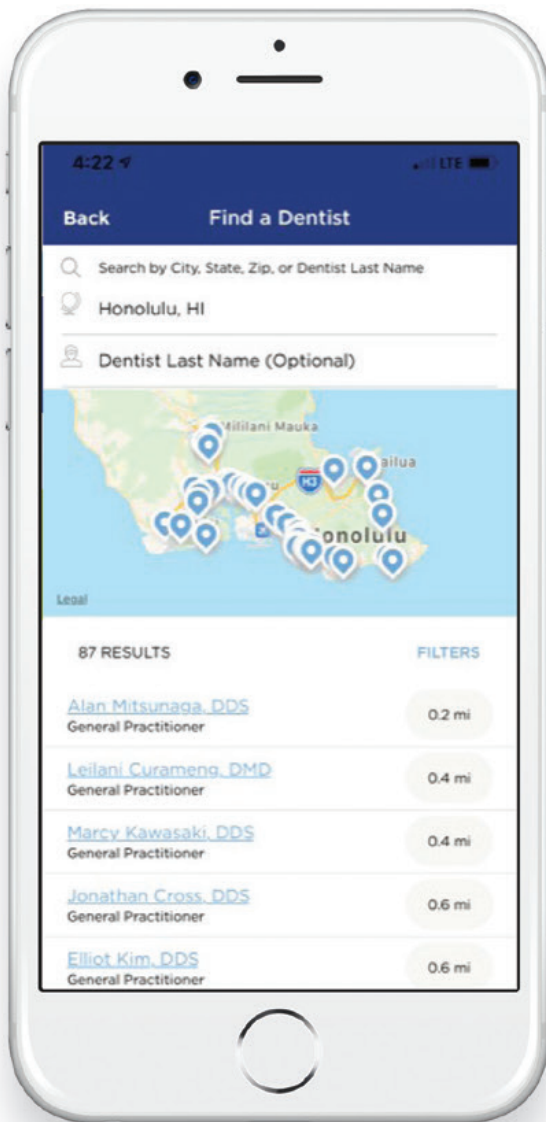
4:22

LTE

Back

Find a Dentist

Search by City, State, Zip, or Dentist Last Name

Honolulu, HI

Dentist Last Name (Optional)

Mililani Mauka

ailua

H3

onolulu

Legal

87 RESULTS

FILTERS

Alan Mitsunaga, DDS
General Practitioner

0.2 mi

Leilani Curameng, DMD
General Practitioner

0.4 mi

Marcy Kawasaki, DDS
General Practitioner

0.4 mi

Jonathan Cross, DDS
General Practitioner

0.6 mi

Elliot Kim, DDS
General Practitioner

0.6 mi